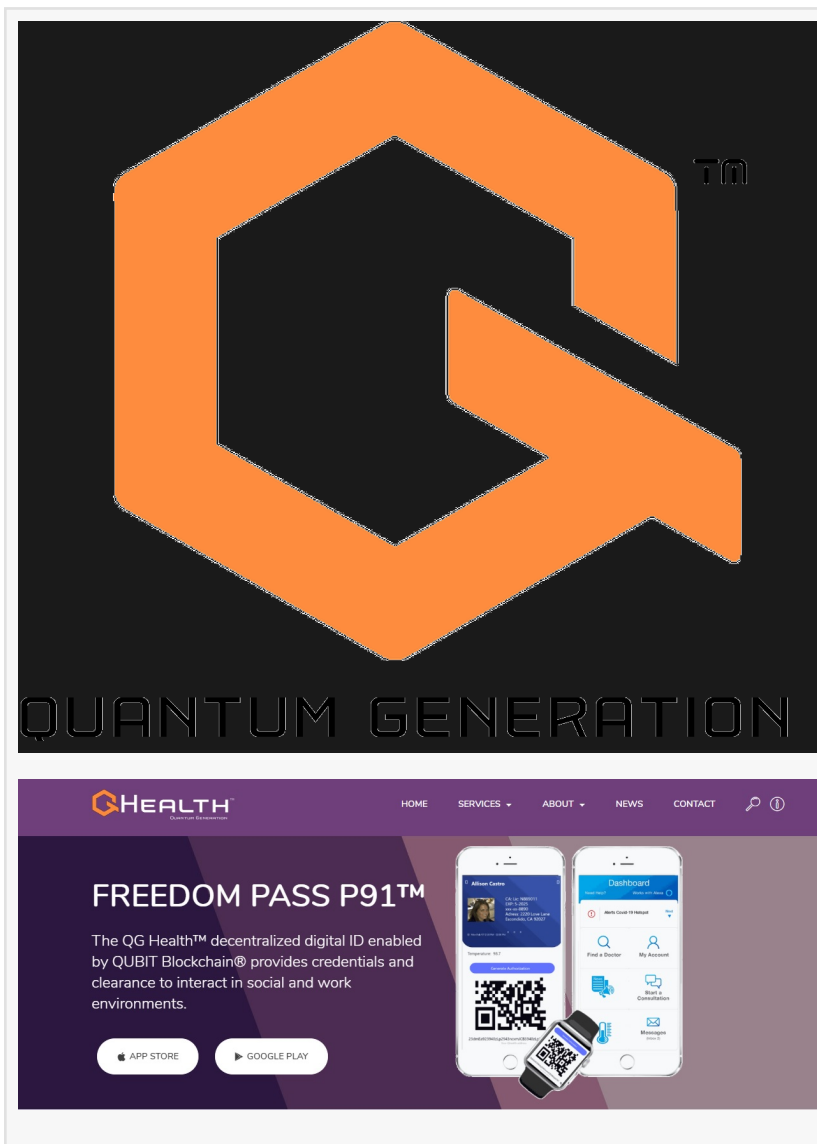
TM

QUANTUM GENERATION

HEALTH™
Quantum Generation

HOME SERVICES ABOUT NEWS CONTACT

FREEDOM PASS P91™

The QG Health™ decentralized digital ID enabled by QUBIT Blockchain® provides credentials and clearance to interact in social and work environments.

APP STORE GOOGLE PLAY

Allison Castro

Dashboard

Alerts Covid-19 Hotspot

Find a Doctor

My Account

Start a Consultation

Messages